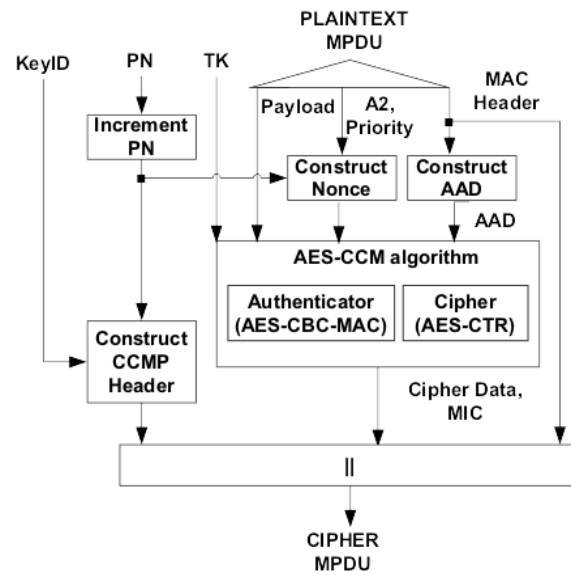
PLAINTEXT MPDU

KeyID

PN

TK

Payload

A2, Priority

MAC Header

Increment PN

Construct Nonce

Construct AAD

AAD

AES-CCM algorithm

Authenticator (AES-CBC-MAC)

Cipher (AES-CTR)

Construct CCMP Header

Cipher Data, MIC

||

CIPHER MPDU